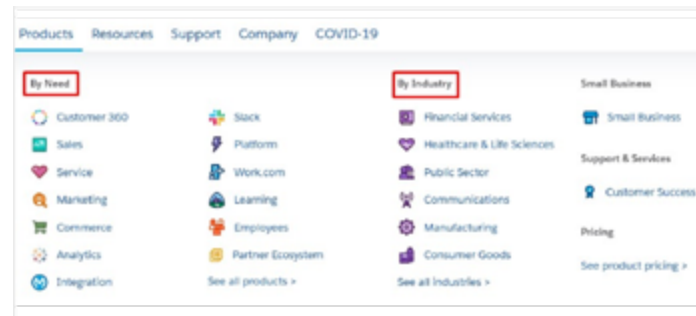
Products Resources Support Company COVID-19

By Need

Customer 360
Sales
Service
Marketing
Commerce
Analytics
Integration

Slack
Platform
Work.com
Learning
Employees
Partner Ecosystem
See all products >

By Industry

Financial Services
Healthcare & Life Sciences
Public Sector
Communications
Manufacturing
Consumer Goods
See all industries >

Small Business

Small Business

Support & Services

Customer Success

Pricing

See product pricing >